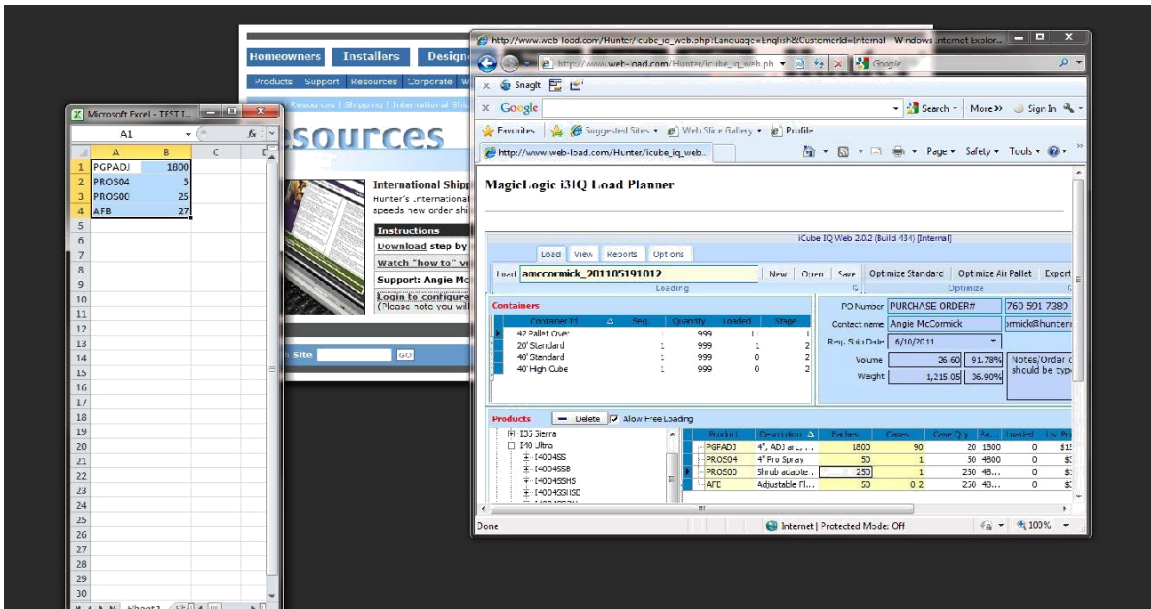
Homeowners Installers Design

Products Support Resources Corporate W

Resources | Shipping | International Shi

esources

International Shipp

Hunter's International speeds new order shi

Instructions

Download step by

Watch "how to" vi

Support: Angie Mc

Login to configura

(Please note you wi

Site GO

Microsoft Excel - TEST I...

A1 fx

| | A | B | C | D |
|---|---|---|---|---|
| 1 | PGPADJ | 1800 | | |
| 2 | PROS04 | 5 | | |
| 3 | PROS00 | 25 | | |
| 4 | AFB | 27 | | |
| 5 | | | | |
| 6 | | | | |
| 7 | | | | |
| 8 | | | | |
| 9 | | | | |
| 10 | | | | |
| 11 | | | | |
| 12 | | | | |
| 13 | | | | |
| 14 | | | | |
| 15 | | | | |
| 16 | | | | |
| 17 | | | | |
| 18 | | | | |
| 19 | | | | |
| 20 | | | | |
| 21 | | | | |
| 22 | | | | |
| 23 | | | | |
| 24 | | | | |
| 25 | | | | |
| 26 | | | | |
| 27 | | | | |
| 28 | | | | |
| 29 | | | | |
| 30 | | | | |

Sheet3

http://www.web-load.com/Hunter/icube_iq_web.php?Language=English&Customerid=Internal Windows Internet Explor...

http://www.web-load.com/Hunter/icube_iq_web.ph Google

Snagit

Google Search More>> Sign In

Favorites Suggested Sites Web Slice Gallery Profile

http://www.web-load.com/Hunter/icube_iq_web...

Page Safety Tools

MagicLogic i3IQ Load Planner

iCube IQ Web 2.0.2 (Build 434) [Internal]

Load View Reports Options

Load amccormick_201105191012 New Open Save Optimize Standard Optimize Air Pallet Expert

Loading Optimize

Containers

| Container Id | Seq. | Quantity | Loaded | Stage |
|---|---|---|---|---|
| 42 Pallet Over | | 999 | 1 | 1 |
| 20' Standard | 1 | 999 | 1 | 2 |
| 40' Standard | 1 | 999 | 0 | 2 |
| 40' High Cube | 1 | 999 | 0 | 2 |

PO Number PURCHASE ORDER# 760 501 7380

Contact name Angie McCormick rmick@hunter

Req. Ship Date 6/10/2011

Volume 26.60 91.78%

Weight 1,215.05 36.90%

Notes/Order should be typ

Products Delete Allow Free Loading

I30 Sierra
I40 Ultra
I-40-04SS
I-40-04SSB
I-40-04SSHS
I-40-04SSHSD

| Product | Description | Forties | Cases | Case Qty | Pa. | Loaded | Ls. Pr |
|---|---|---|---|---|---|---|---|
| PGPADJ | 4", ADJ ar... | 1800 | 90 | 20 | 1800 | 0 | $1 |
| PROS04 | 4" Pro Spray | 50 | 1 | 50 | 4800 | 0 | $ |
| PROS00 | Shrub adapte... | 250 | 1 | 250 | 48... | 0 | $ |
| AFB | Adjustable Fl... | 50 | 0.2 | 250 | 43... | 0 | $ |

Done Internet | Protected Mode: Off 100%